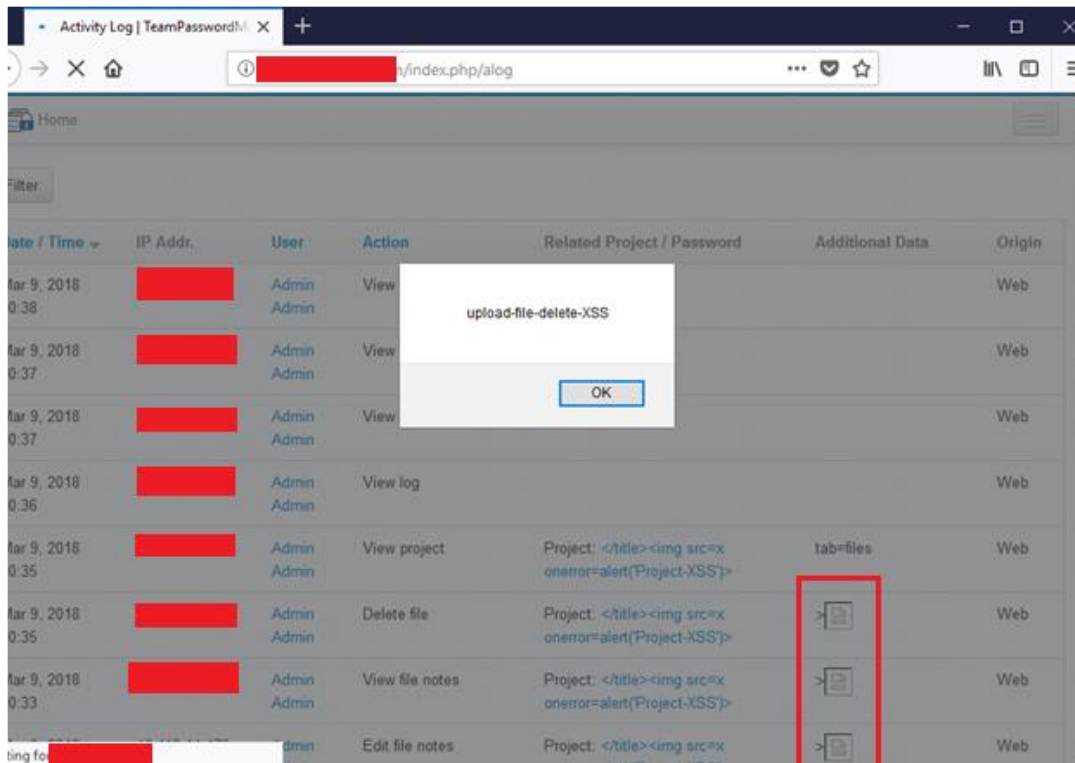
Activity Log | TeamPasswordM ×

+

/index.php/alog

Home

Filter

| ate / Time | IP Addr. | User | Action | Related Project / Password | Additional Data | Origin |
|---|---|---|---|---|---|---|
| Mar 9, 2018 0:38 | | Admin Admin | View | | | Web |
| Mar 9, 2018 0:37 | | Admin Admin | View | | | Web |
| Mar 9, 2018 0:37 | | Admin Admin | View | | | Web |
| Mar 9, 2018 0:36 | | Admin Admin | View log | | | Web |
| Mar 9, 2018 0:35 | | Admin Admin | View project | Project: </title><img src=x onerror=alert('Project-XSS')> | tab=files | Web |
| Mar 9, 2018 0:35 | | Admin Admin | Delete file | Project: </title><img src=x onerror=alert('Project-XSS')> | > | Web |
| Mar 9, 2018 0:33 | | Admin Admin | View file notes | Project: </title><img src=x onerror=alert('Project-XSS')> | > | Web |
| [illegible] | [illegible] | dmin | Edit file notes | Project: </title><img src=x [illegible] | > | Web |

upload-file-delete-XSS

OK

ting fo